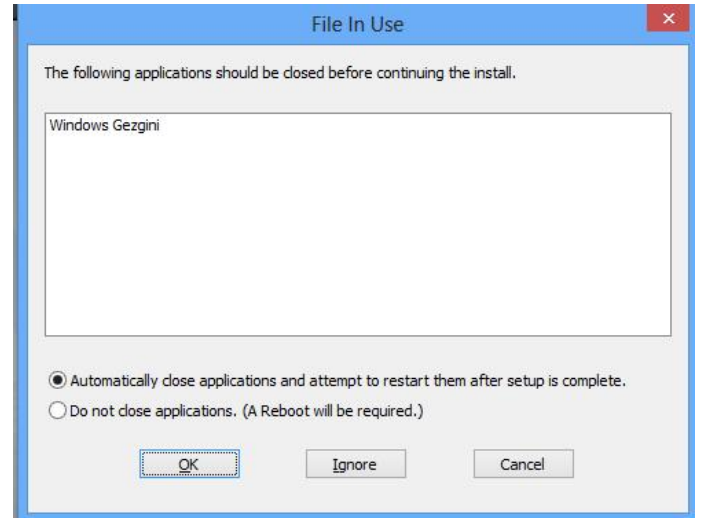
File In Use

The following applications should be closed before continuing the install.

Windows Gezgini

Automatically close applications and attempt to restart them after setup is complete.

Do not close applications. (A Reboot will be required.)

OK

Ignore

Cancel